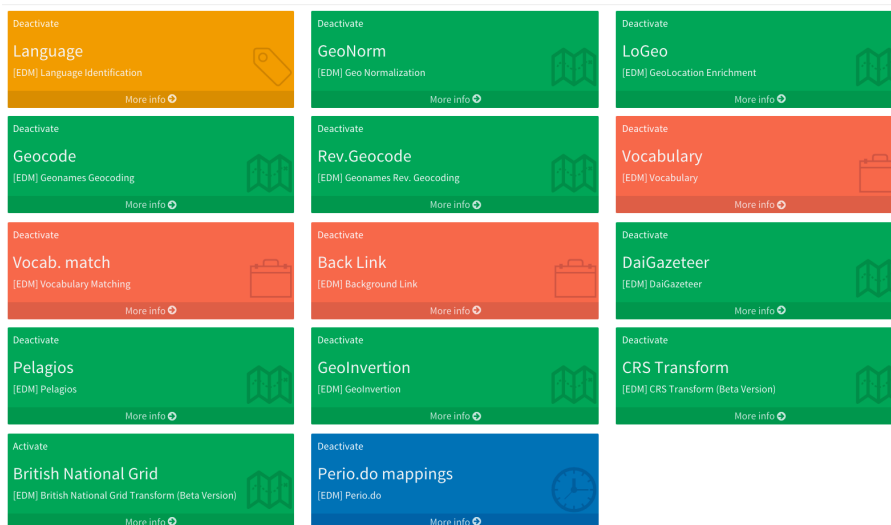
Deactivate
Language
[EDM] Language Identification
More info

Deactivate
GeoNorm
[EDM] Geo Normalization
More info

Deactivate
LoGeo
[EDM] GeoLocation Enrichment
More info

Deactivate
Geocode
[EDM] Geonames Geocoding
More info

Deactivate
Rev.Geocode
[EDM] Geonames Rev. Geocoding
More info

Deactivate
Vocabulary
[EDM] Vocabulary
More info

Deactivate
Vocab. match
[EDM] Vocabulary Matching
More info

Deactivate
Back Link
[EDM] Background Link
More info

Deactivate
DaiGazeteer
[EDM] DaiGazeteer
More info

Deactivate
Pelagios
[EDM] Pelagios
More info

Deactivate
GeoInvertion
[EDM] GeoInvertion
More info

Deactivate
CRS Transform
[EDM] CRS Transform (Beta Version)
More info

Activate
British National Grid
[EDM] British National Grid Transform (Beta Version)
More info

Deactivate
Perio.do mappings
[EDM] Perio.do
More info